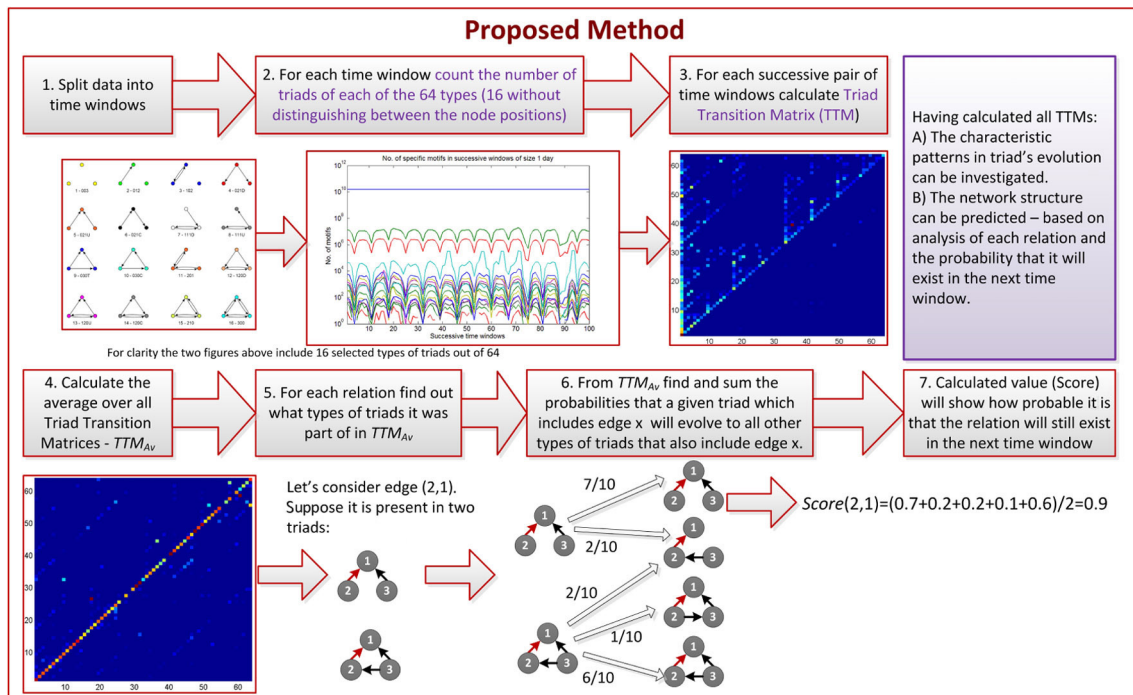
Proposed Method

1. Split data into time windows

2. For each time window count the number of triads of each of the 64 types (16 without distinguishing between the node positions)

3. For each successive pair of time windows calculate Triad Transition Matrix (TTM)

Having calculated all TTMs:
A) The characteristic patterns in triad's evolution can be investigated.
B) The network structure can be predicted – based on analysis of each relation and the probability that it will exist in the next time window.

1 - 003 2 - 012 3 - 102 4 - 021D
5 - 021U 6 - 021C 7 - 111D 8 - 111U
9 - 030T 10 - 030C 11 - 201 12 - 120D
13 - 120U 14 - 120C 15 - 210 16 - 300

No. of specific motifs in successive windows of size 1 day
No. of motifs
Successive time windows
$10^{12}$ $10^{10}$ $10^{8}$ $10^{6}$ $10^{4}$ $10^{2}$ $10^{0}$
10 20 30 40 50 60 70 80 90 100

60 50 40 30 20 10
10 20 30 40 50 60

For clarity the two figures above include 16 selected types of triads out of 64

4. Calculate the average over all Triad Transition Matrices - $TTM_{Av}$

5. For each relation find out what types of triads it was part of in $TTM_{Av}$

6. From $TTM_{Av}$ find and sum the probabilities that a given triad which includes edge x will evolve to all other types of triads that also include edge x.

7. Calculated value (Score) will show how probable it is that the relation will still exist in the next time window

60 50 40 30 20 10
10 20 30 40 50 60

Let's consider edge (2,1). Suppose it is present in two triads:

1 2 3

7/10
2/10
2/10
1/10
6/10

Score(2,1)=(0.7+0.2+0.2+0.1+0.6)/2=0.9